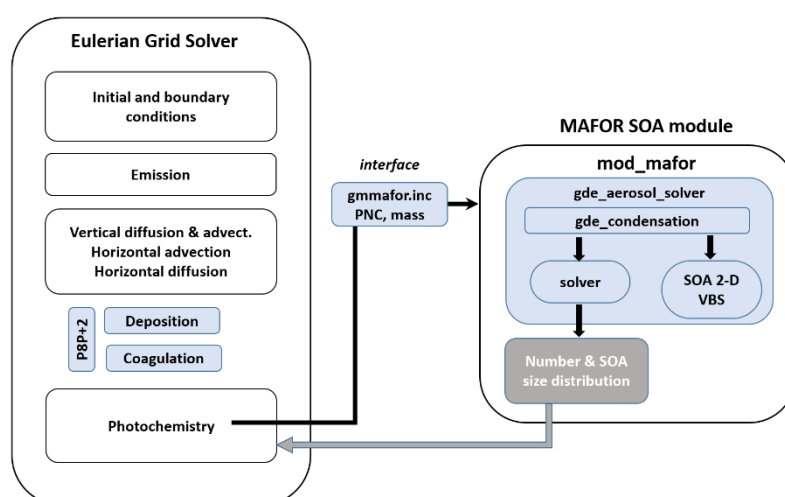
Eulerian Grid Solver

Initial and boundary conditions

Emission

Vertical diffusion & advect.
Horizontal advection
Horizontal diffusion

P8P+2

Deposition

Coagulation

Photochemistry

interface

gmmafor.inc
PNC, mass

MAFOR SOA module

mod_mafor

gde_aerosol_solver

gde_condensation

solver

SOA 2-D VBS

Number & SOA size distribution